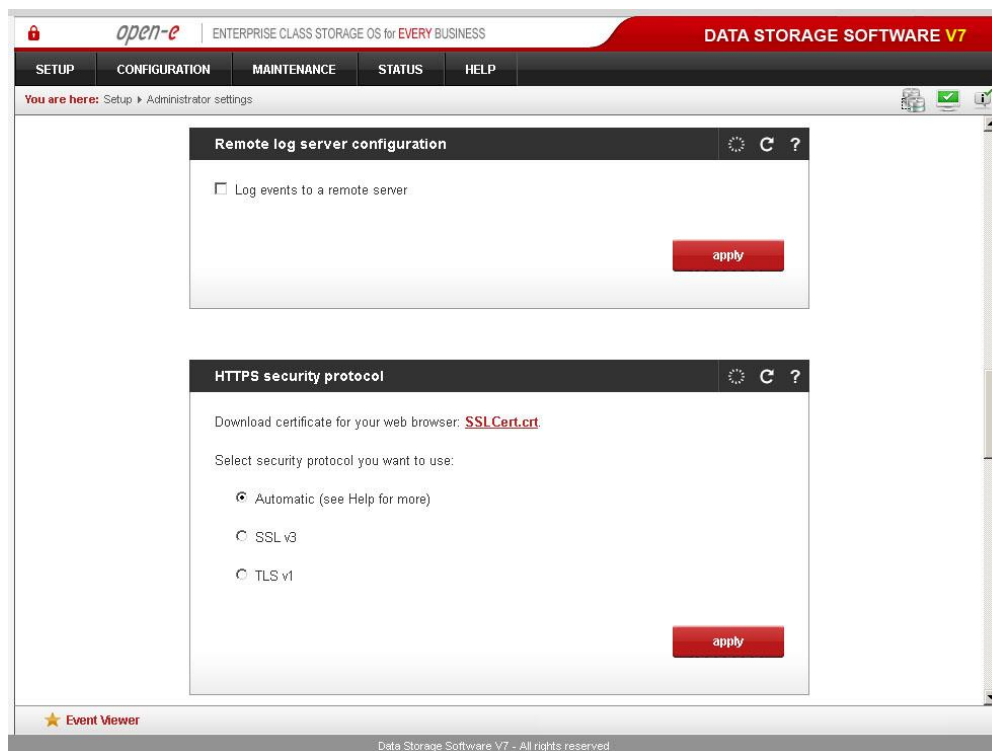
open-e | ENTERPRISE CLASS STORAGE OS for EVERY BUSINESS

DATA STORAGE SOFTWARE V7

SETUP CONFIGURATION MAINTENANCE STATUS HELP

You are here: Setup ▸ Administrator settings

Remote log server configuration

C ?

☐ Log events to a remote server

apply

HTTPS security protocol

C ?

Download certificate for your web browser: SSLCert.crt.

Select security protocol you want to use:

Automatic (see Help for more)

SSL v3

TLS v1

apply

Event Viewer

Data Storage Software V7 - All rights reserved